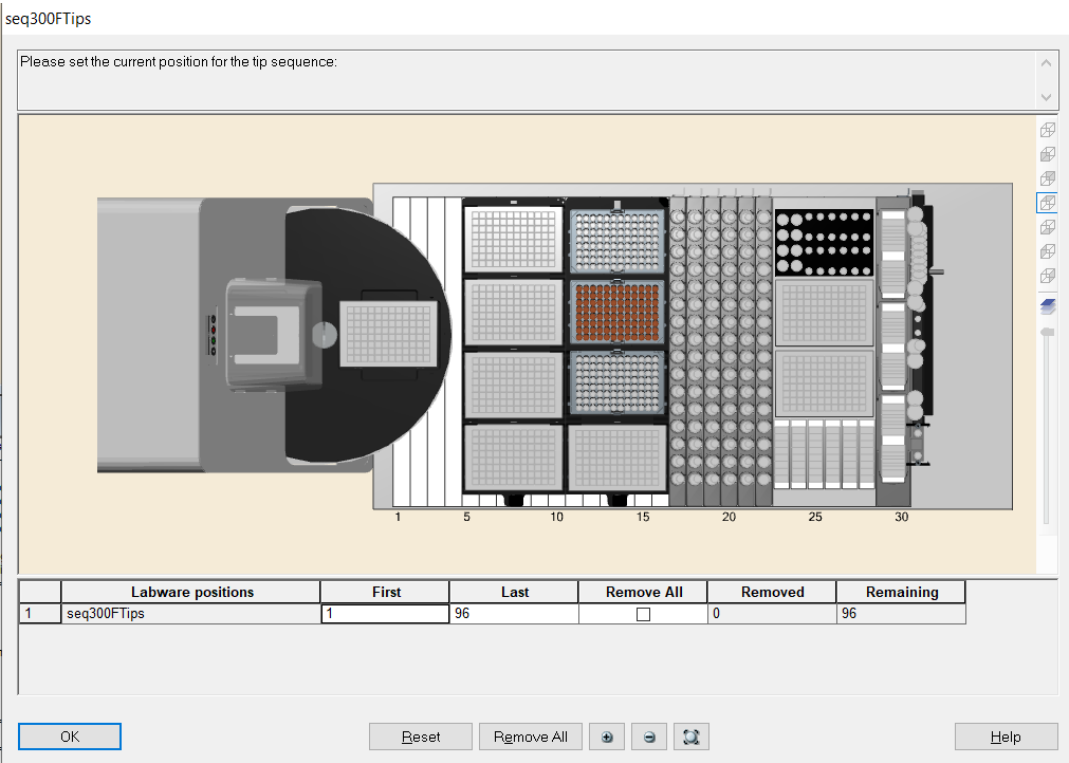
seq300FTips

Please set the current position for the tip sequence:

1 5 10 15 20 25 30

| | Labware positions | First | Last | Remove All | Removed | Remaining |
|---|---|---|---|---|---|---|
| 1 | seq300FTips | 1 | 96 | ☐ | 0 | 96 |

OK

Reset

Remove All

Help